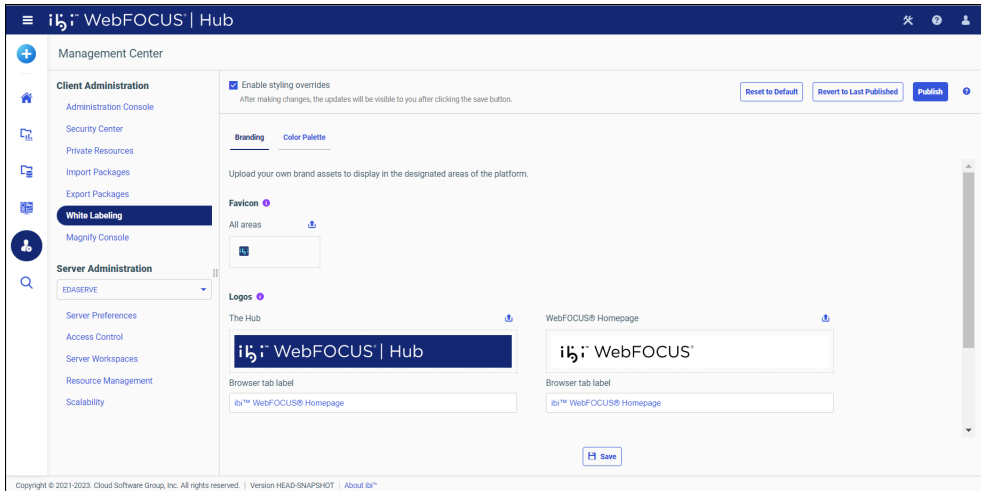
ibi™ WebFOCUS® | Hub

Management Center

Client Administration
Administration Console
Security Center
Private Resources
Import Packages
Export Packages
White Labeling
Magnify Console

Server Administration
EDASERVE
Server Preferences
Access Control
Server Workspaces
Resource Management
Scalability

Enable styling overrides
After making changes, the updates will be visible to you after clicking the save button.

Reset to Default
Revert to Last Published
Publish

Branding
Color Palette

Upload your own brand assets to display in the designated areas of the platform.

Favicon
All areas

Logos
The Hub
ibi™ WebFOCUS® | Hub
Browser tab label
ibi™ WebFOCUS® Homepage

WebFOCUS® Homepage
ibi™ WebFOCUS®
Browser tab label
ibi™ WebFOCUS® Homepage

Save

Copyright © 2021-2023. Cloud Software Group, Inc. All rights reserved. | Version HEAD-SNAPSHOT | About ibi™